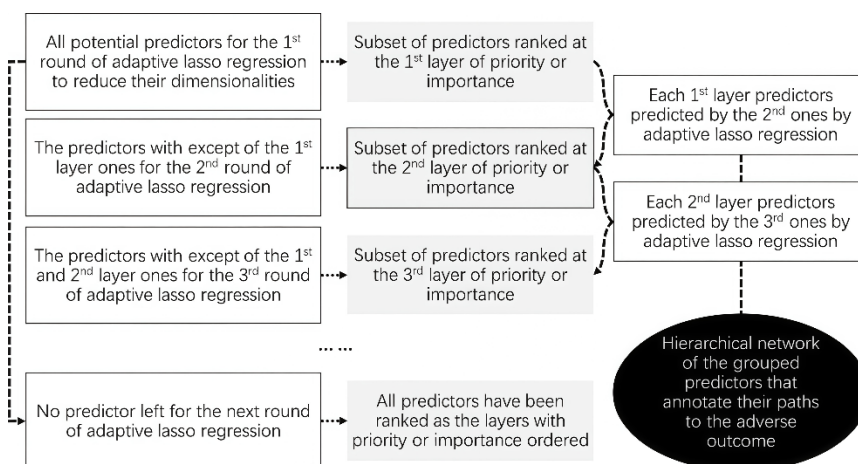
All potential predictors for the 1st round of adaptive lasso regression to reduce their dimensionalities

Subset of predictors ranked at the 1st layer of priority or importance

Each 1st layer predictors predicted by the 2nd ones by adaptive lasso regression

The predictors with except of the 1st layer ones for the 2nd round of adaptive lasso regression

Subset of predictors ranked at the 2nd layer of priority or importance

Each 2nd layer predictors predicted by the 3rd ones by adaptive lasso regression

The predictors with except of the 1st and 2nd layer ones for the 3rd round of adaptive lasso regression

Subset of predictors ranked at the 3rd layer of priority or importance

Hierarchical network of the grouped predictors that annotate their paths to the adverse outcome

… …

No predictor left for the next round of adaptive lasso regression

All predictors have been ranked as the layers with priority or importance ordered